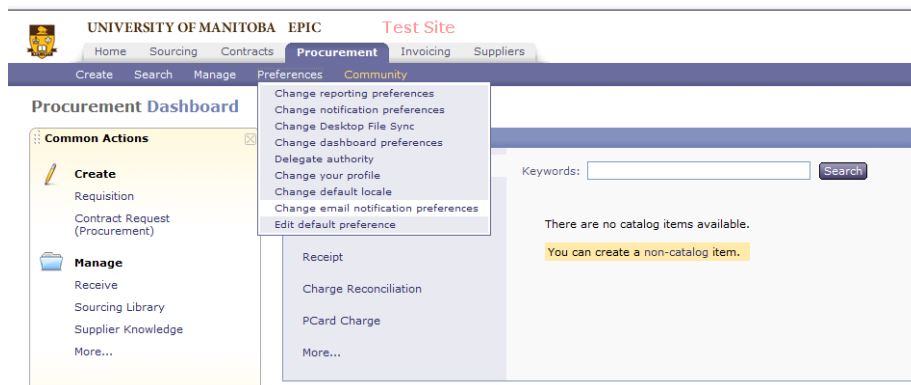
UNIVERSITY OF MANITOBA EPIC Test Site

Home Sourcing Contracts Procurement Invoicing Suppliers

Create Search Manage Preferences Community

Procurement Dashboard

Change reporting preferences
Change notification preferences
Change Desktop File Sync
Change dashboard preferences
Delegate authority
Change your profile
Change default locale
Change email notification preferences
Edit default preference

Common Actions

Create
Requisition
Contract Request (Procurement)

Manage
Receive
Sourcing Library
Supplier Knowledge
More...

Receipt
Charge Reconciliation
PCard Charge
More...

Keywords: Search

There are no catalog items available.

You can create a non-catalog item.